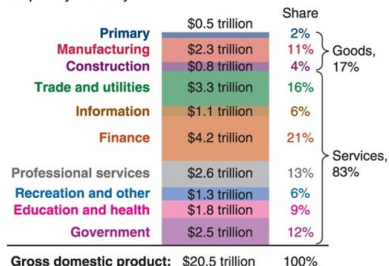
| | | Share | |
|---|---|---|---|
| Primary | \$0.5 trillion | 2% | Goods, 17% |
| Manufacturing | \$2.3 trillion | 11% | |
| Construction | \$0.8 trillion | 4% | |
| Trade and utilities | \$3.3 trillion | 16% | Services, 83% |
| Information | \$1.1 trillion | 6% | |
| Finance | \$4.2 trillion | 21% | |
| Professional services | \$2.6 trillion | 13% | |
| Recreation and other | \$1.3 trillion | 6% | |
| Education and health | \$1.8 trillion | 9% | |
| Government | \$2.5 trillion | 12% | |
| Gross domestic product: | \$20.5 trillion | 100% | |